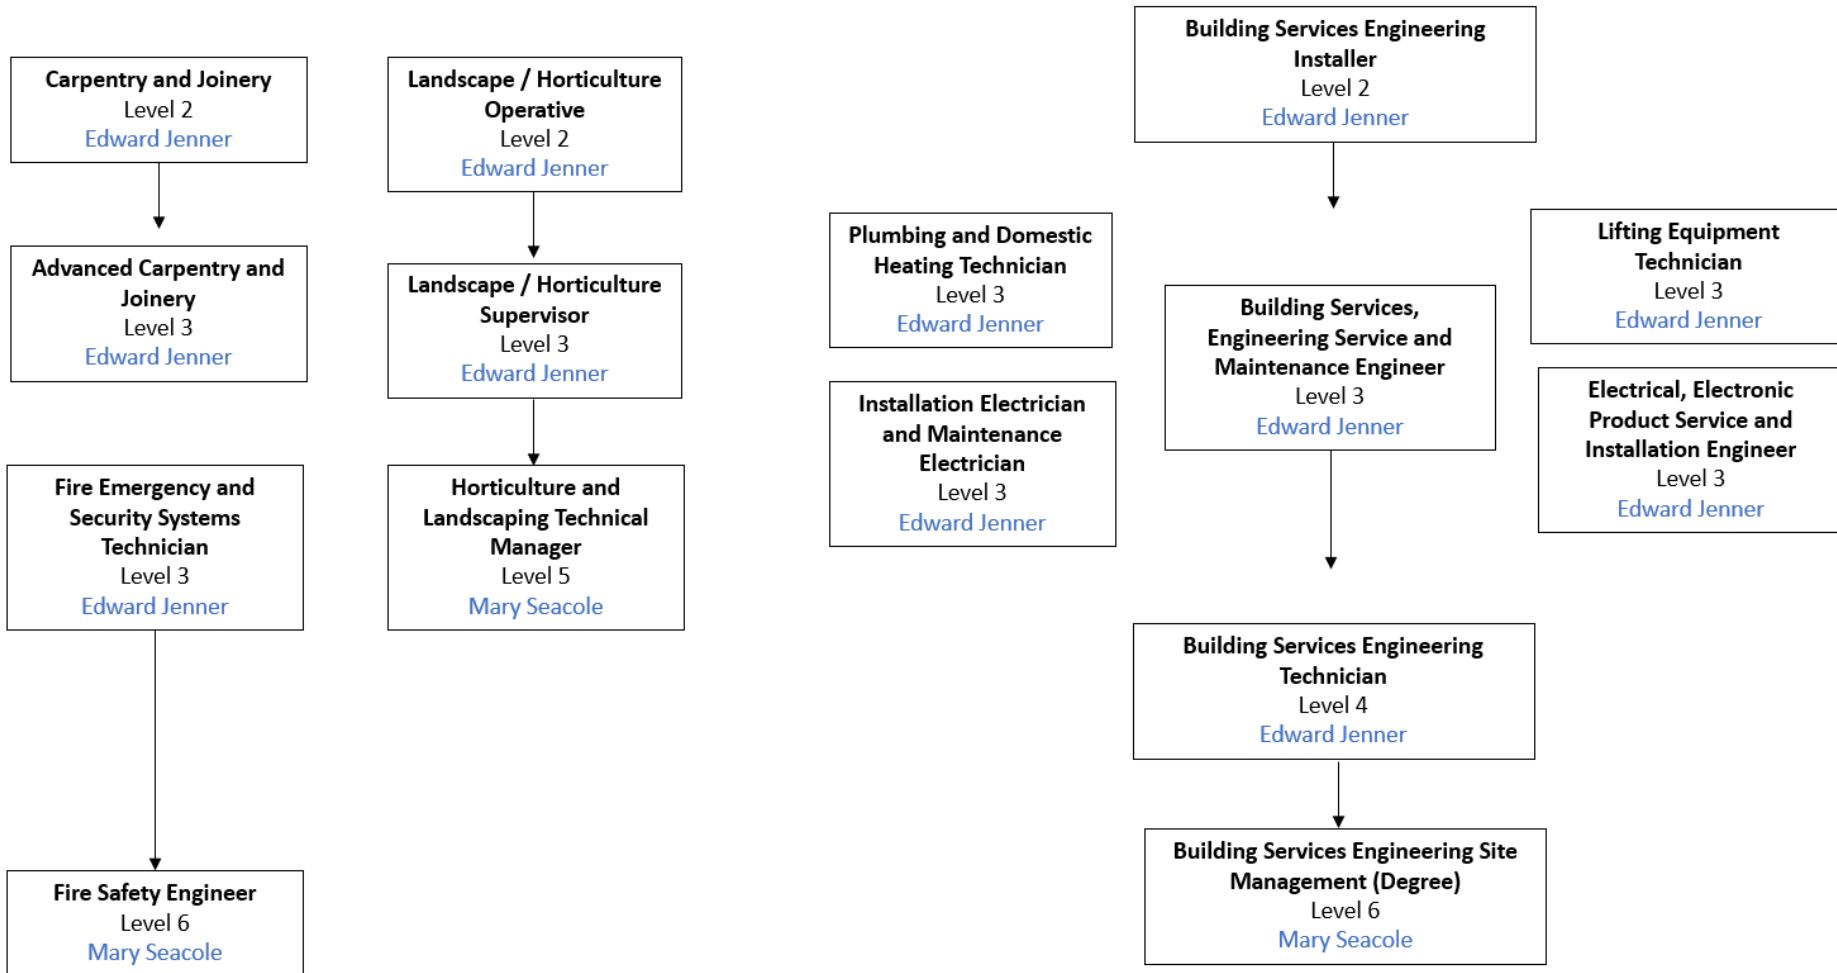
Carpentry and Joinery
Level 2
Edward Jenner

Advanced Carpentry and Joinery
Level 3
Edward Jenner

Fire Emergency and Security Systems Technician
Level 3
Edward Jenner

Fire Safety Engineer
Level 6
Mary Seacole

Landscape / Horticulture Operative
Level 2
Edward Jenner

Landscape / Horticulture Supervisor
Level 3
Edward Jenner

Horticulture and Landscaping Technical Manager
Level 5
Mary Seacole

Plumbing and Domestic Heating Technician
Level 3
Edward Jenner

Installation Electrician and Maintenance Electrician
Level 3
Edward Jenner

Building Services Engineering Installer
Level 2
Edward Jenner

Building Services, Engineering Service and Maintenance Engineer
Level 3
Edward Jenner

Building Services Engineering Technician
Level 4
Edward Jenner

Building Services Engineering Site Management (Degree)
Level 6
Mary Seacole

Lifting Equipment Technician
Level 3
Edward Jenner

Electrical, Electronic Product Service and Installation Engineer
Level 3
Edward Jenner